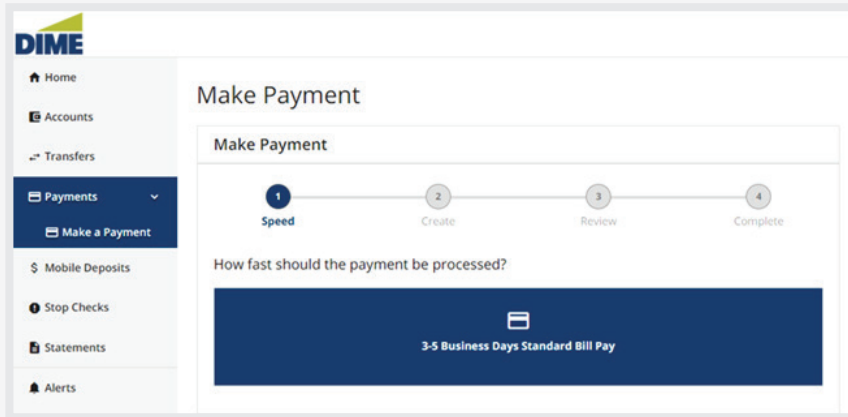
DIME

Home
Accounts
Transfers
Payments
Make a Payment
$ Mobile Deposits
Stop Checks
Statements
Alerts

Make Payment

Make Payment

1 Speed
2 Create
3 Review
4 Complete

How fast should the payment be processed?

3-5 Business Days Standard Bill Pay